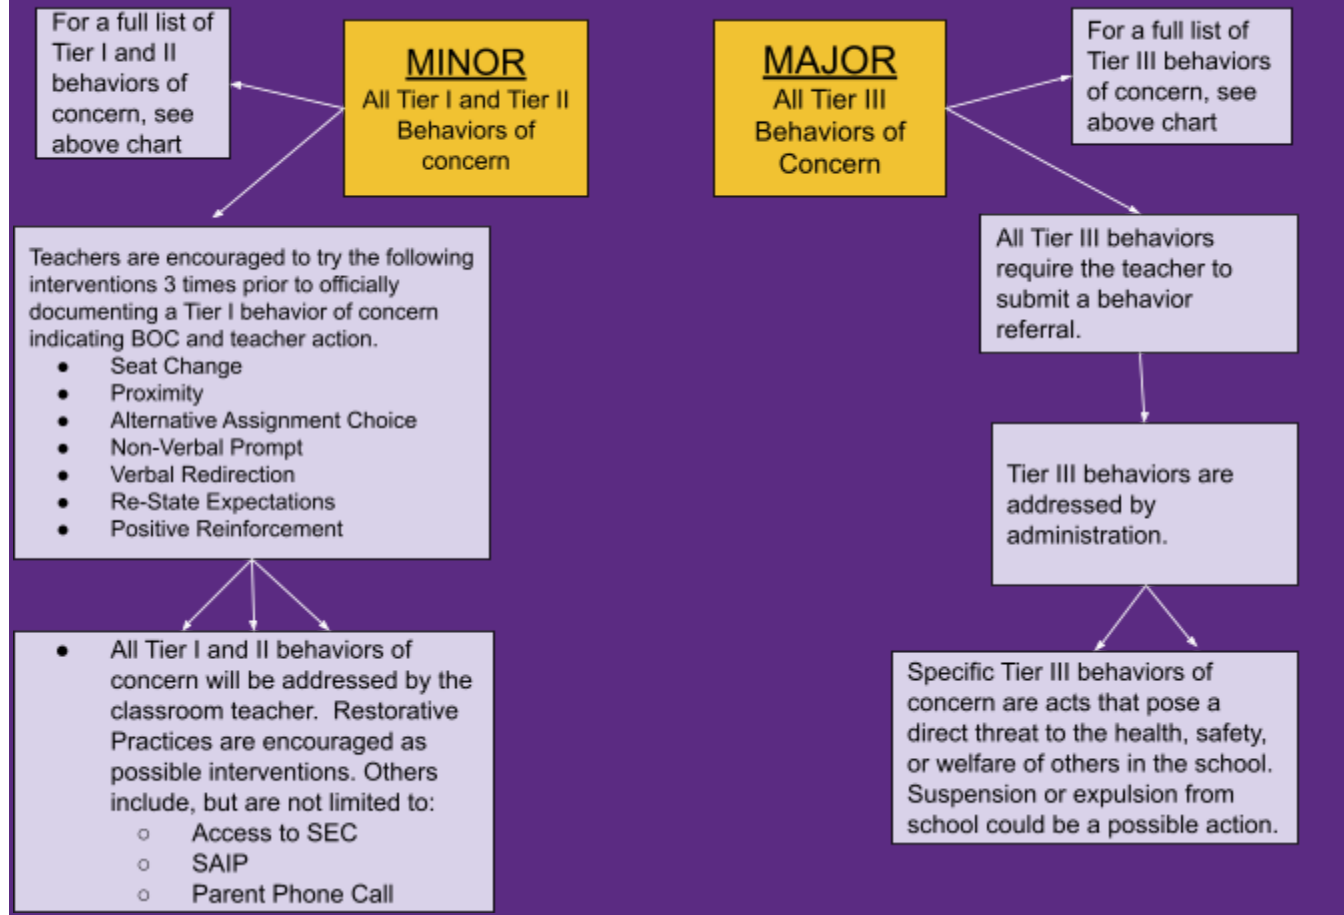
For a full list of Tier I and II behaviors of concern, see above chart

MINOR
All Tier I and Tier II Behaviors of concern

Teachers are encouraged to try the following interventions 3 times prior to officially documenting a Tier I behavior of concern indicating BOC and teacher action.
- Seat Change
- Proximity
- Alternative Assignment Choice
- Non-Verbal Prompt
- Verbal Redirection
- Re-State Expectations
- Positive Reinforcement

- All Tier I and II behaviors of concern will be addressed by the classroom teacher. Restorative Practices are encouraged as possible interventions. Others include, but are not limited to:
  - Access to SEC
  - SAIP
  - Parent Phone Call

MAJOR
All Tier III Behaviors of Concern

For a full list of Tier III behaviors of concern, see above chart

All Tier III behaviors require the teacher to submit a behavior referral.

Tier III behaviors are addressed by administration.

Specific Tier III behaviors of concern are acts that pose a direct threat to the health, safety, or welfare of others in the school. Suspension or expulsion from school could be a possible action.